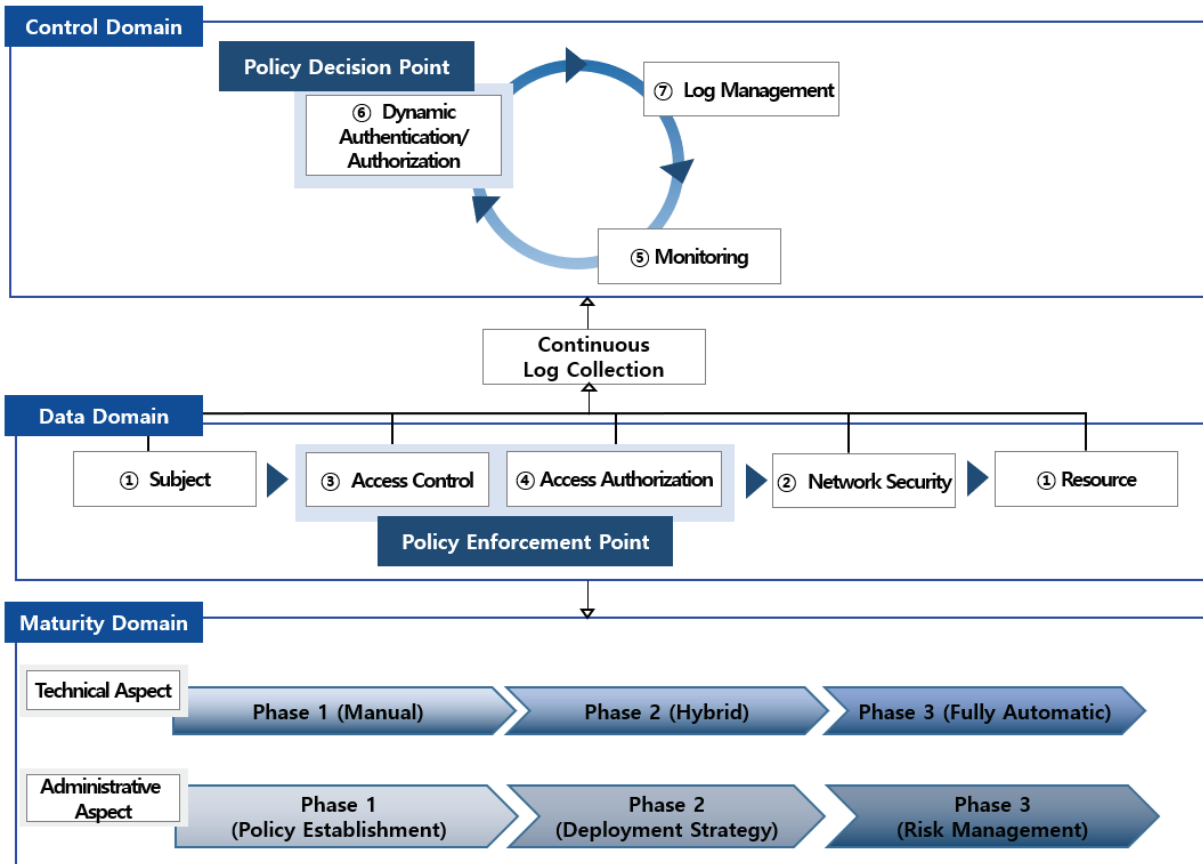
Control Domain

Policy Decision Point

⑥ Dynamic Authentication/ Authorization

⑦ Log Management

⑤ Monitoring

Continuous Log Collection

Data Domain

① Subject

③ Access Control

④ Access Authorization

Policy Enforcement Point

② Network Security

① Resource

Maturity Domain

Technical Aspect

Phase 1 (Manual)

Phase 2 (Hybrid)

Phase 3 (Fully Automatic)

Administrative Aspect

Phase 1 (Policy Establishment)

Phase 2 (Deployment Strategy)

Phase 3 (Risk Management)